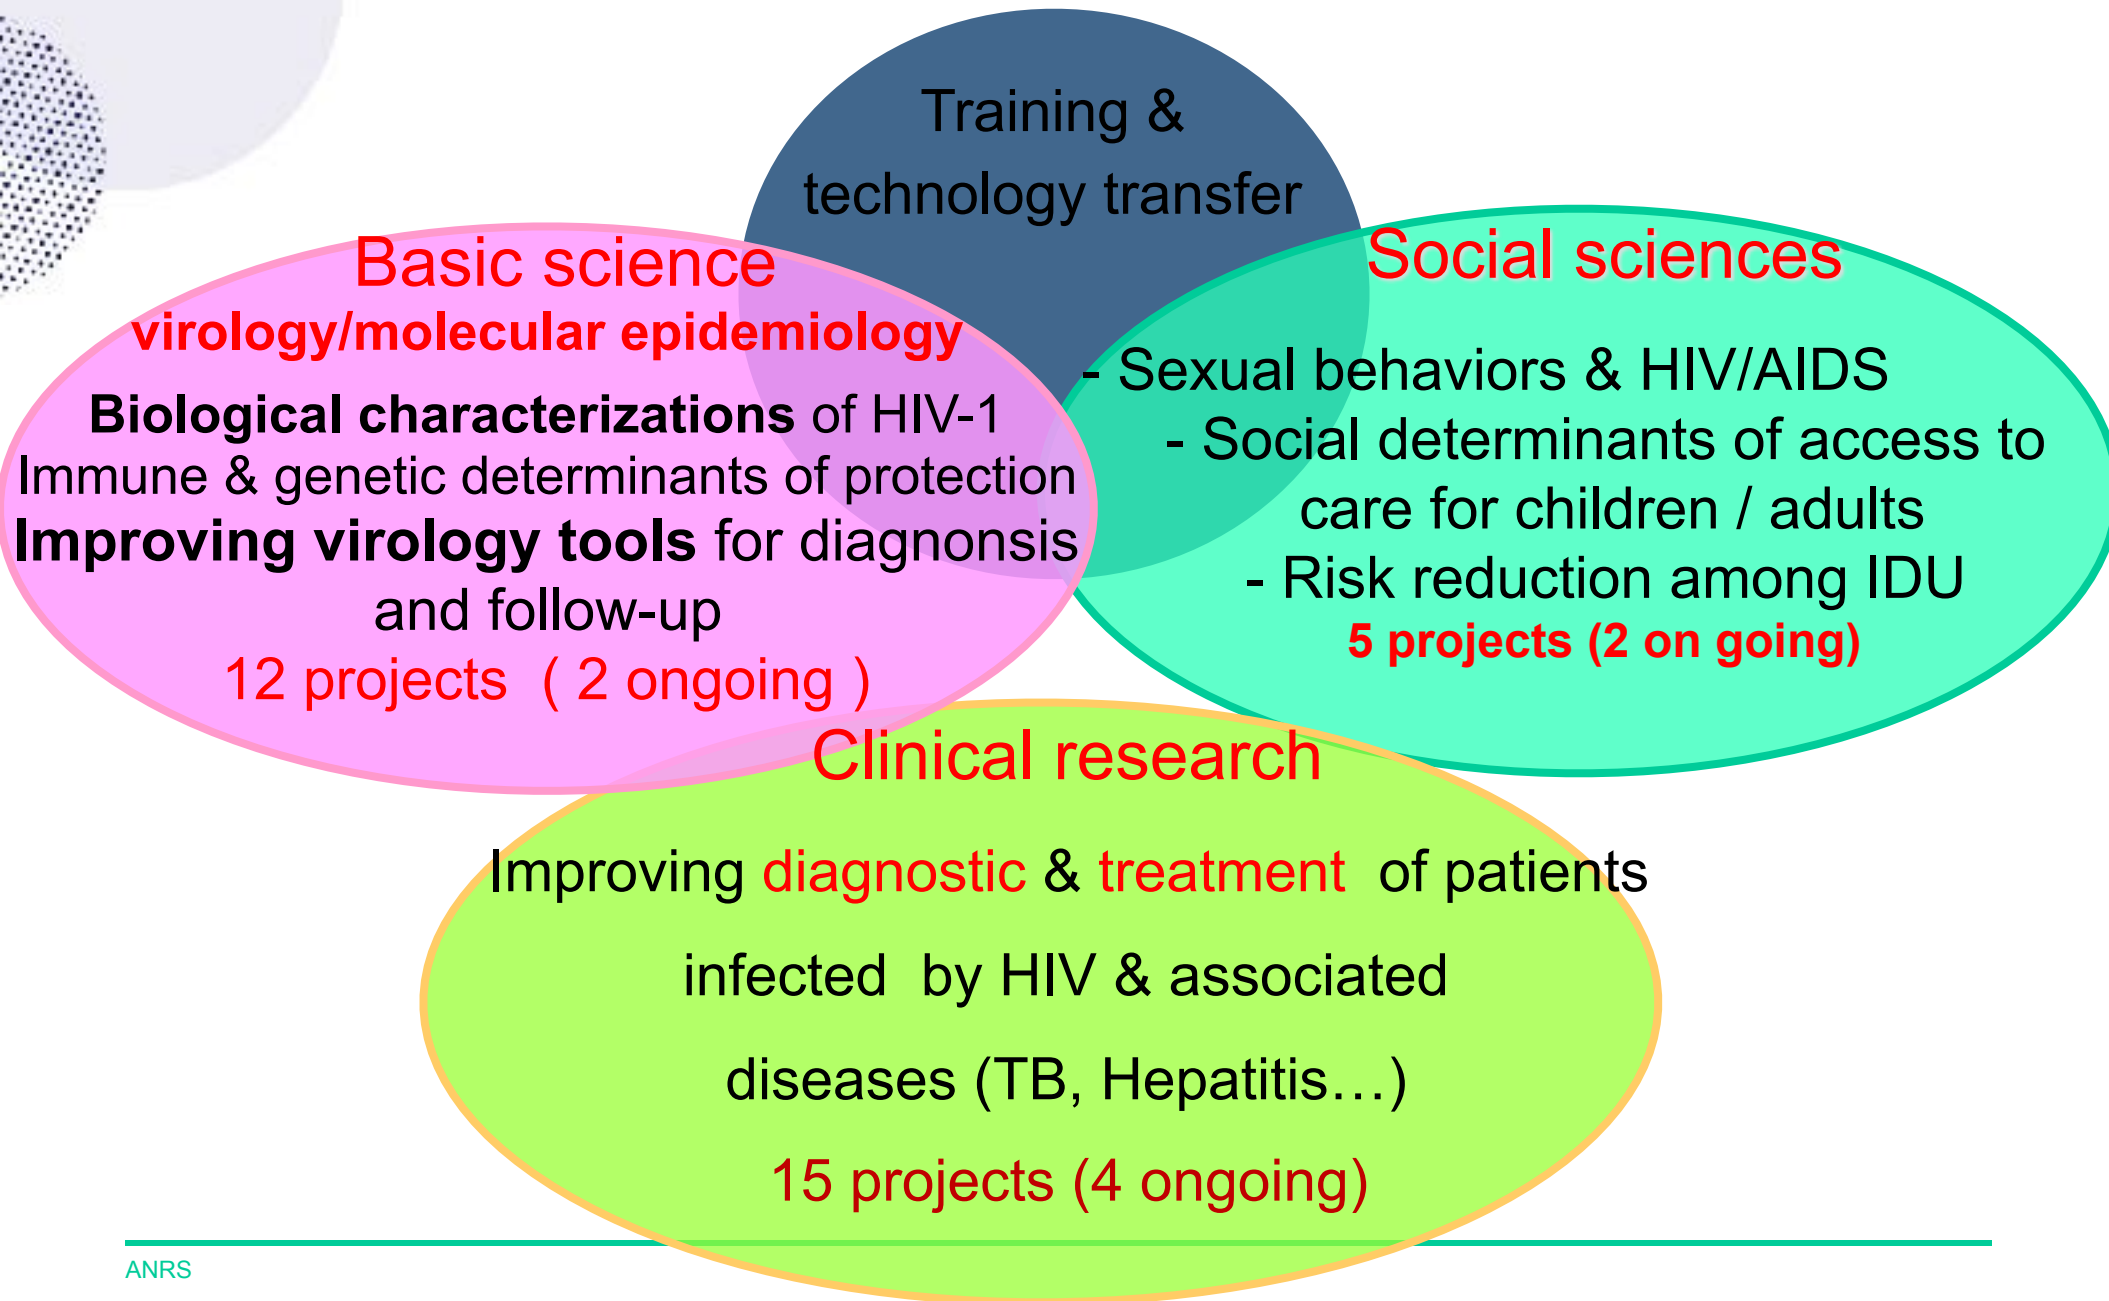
Training & technology transfer

Basic science
virology/molecular epidemiology
Biological characterizations of HIV-1
Immune & genetic determinants of protection
Improving virology tools for diagnonsis and follow-up
12 projects ( 2 ongoing )

Social sciences
- Sexual behaviors & HIV/AIDS
- Social determinants of access to care for children / adults
- Risk reduction among IDU
5 projects (2 on going)

Clinical research
Improving diagnostic & treatment of patients infected by HIV & associated diseases (TB, Hepatitis…)
15 projects (4 ongoing)

ANRS